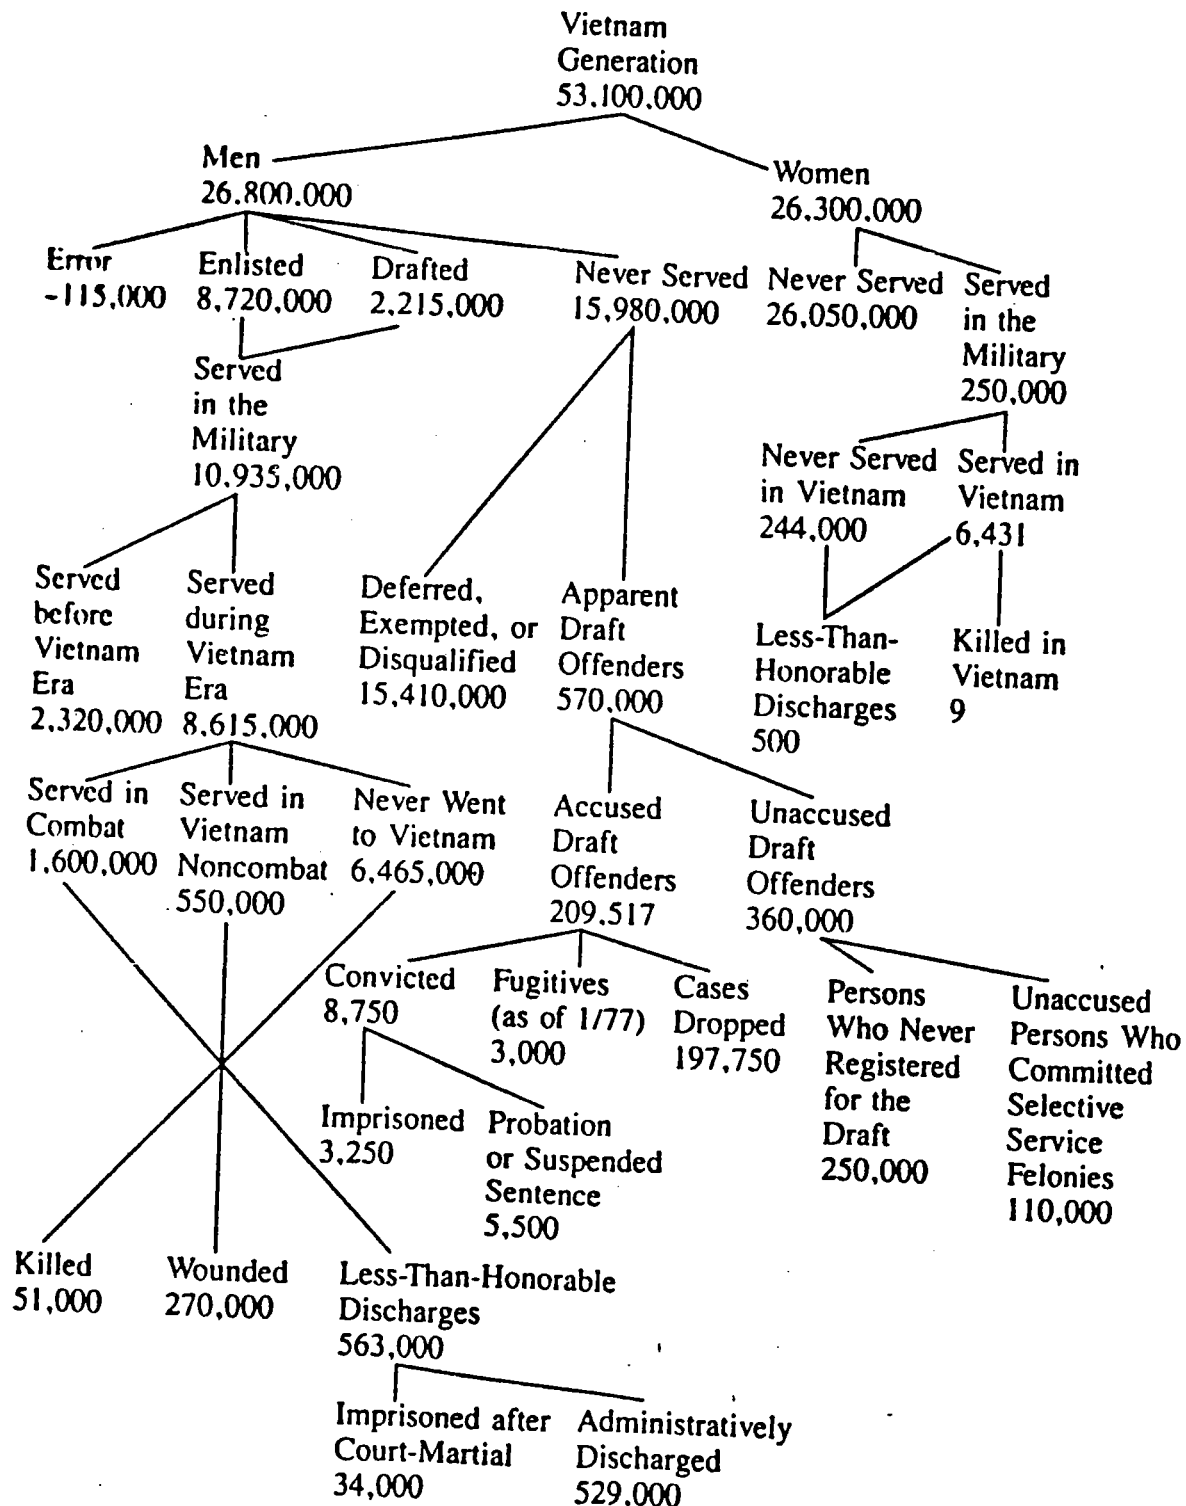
Vietnam Generation 53,100,000

Men 26,800,000

Women 26,300,000

Error -115,000

Enlisted 8,720,000

Drafted 2,215,000

Never Served 15,980,000

Never Served 26,050,000

Served in the Military 250,000

Served in the Military 10,935,000

Never Served in Vietnam 244,000

Served in Vietnam 6,431

Served before Vietnam Era 2,320,000

Served during Vietnam Era 8,615,000

Deferred, Exempted, or Disqualified 15,410,000

Apparent Draft Offenders 570,000

Less-Than-Honorable Discharges 500

Killed in Vietnam 9

Served in Combat 1,600,000

Served in Vietnam Noncombat 550,000

Never Went to Vietnam 6,465,000

Accused Draft Offenders 209,517

Unaccused Draft Offenders 360,000

Convicted 8,750

Fugitives (as of 1/77) 3,000

Cases Dropped 197,750

Persons Who Never Registered for the Draft 250,000

Unaccused Persons Who Committed Selective Service Felonies 110,000

Imprisoned 3,250

Probation or Suspended Sentence 5,500

Killed 51,000

Wounded 270,000

Less-Than-Honorable Discharges 563,000

Imprisoned after Court-Martial 34,000

Administratively Discharged 529,000